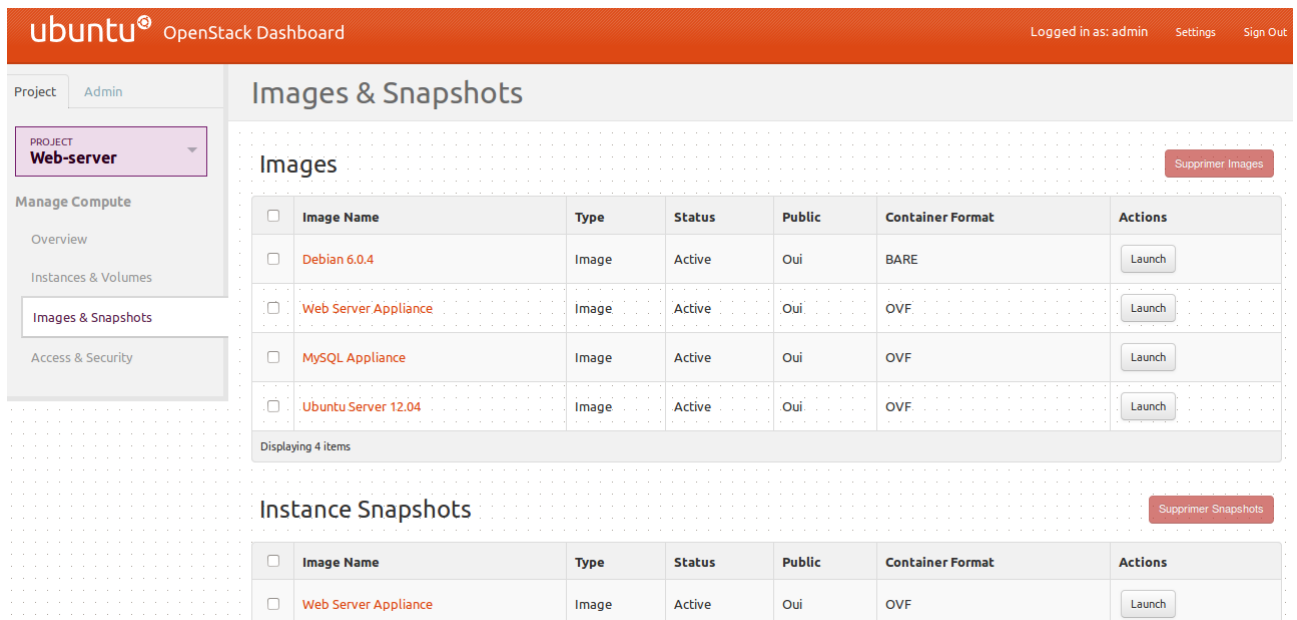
ubuntu OpenStack Dashboard

Logged in as: admin Settings Sign Out

Project Admin

PROJECT
Web-server

Manage Compute

Overview

Instances & Volumes

Images & Snapshots

Access & Security

Images & Snapshots

Images

Supprimer Images

| | Image Name | Type | Status | Public | Container Format | Actions |
|---|---|---|---|---|---|---|
| ☐ | Debian 6.0.4 | Image | Active | Oui | BARE | Launch |
| ☐ | Web Server Appliance | Image | Active | Oui | OVF | Launch |
| ☐ | MySQL Appliance | Image | Active | Oui | OVF | Launch |
| ☐ | Ubuntu Server 12.04 | Image | Active | Oui | OVF | Launch |

Displaying 4 items

Instance Snapshots

Supprimer Snapshots

| | Image Name | Type | Status | Public | Container Format | Actions |
|---|---|---|---|---|---|---|
| ☐ | Web Server Appliance | Image | Active | Oui | OVF | Launch |